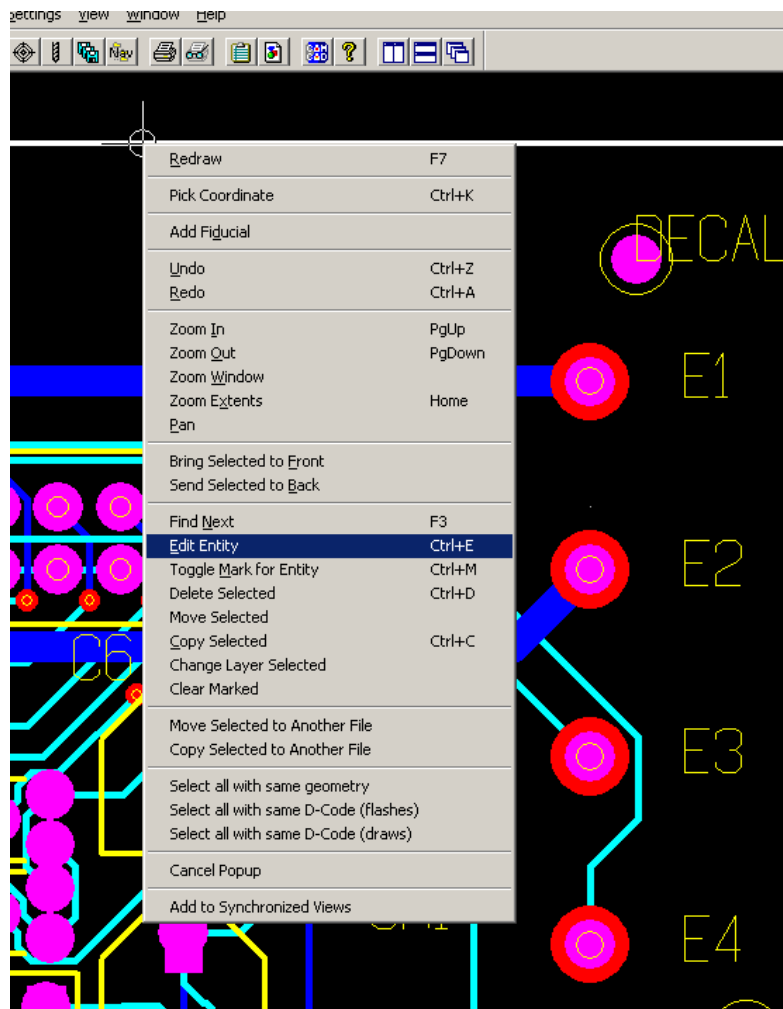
Settings View Window Help

Nav

Redraw F7

Pick Coordinate Ctrl+K

Add Fiducial

Undo Ctrl+Z
Redo Ctrl+A

Zoom In PgUp
Zoom Out PgDown
Zoom Window
Zoom Extents Home
Pan

Bring Selected to Front
Send Selected to Back

Find Next F3
Edit Entity Ctrl+E
Toggle Mark for Entity Ctrl+M
Delete Selected Ctrl+D
Move Selected
Copy Selected Ctrl+C
Change Layer Selected
Clear Marked

Move Selected to Another File
Copy Selected to Another File

Select all with same geometry
Select all with same D-Code (flashes)
Select all with same D-Code (draws)

Cancel Popup

Add to Synchronized Views

DECAL
E1
E2
E3
E4
C6